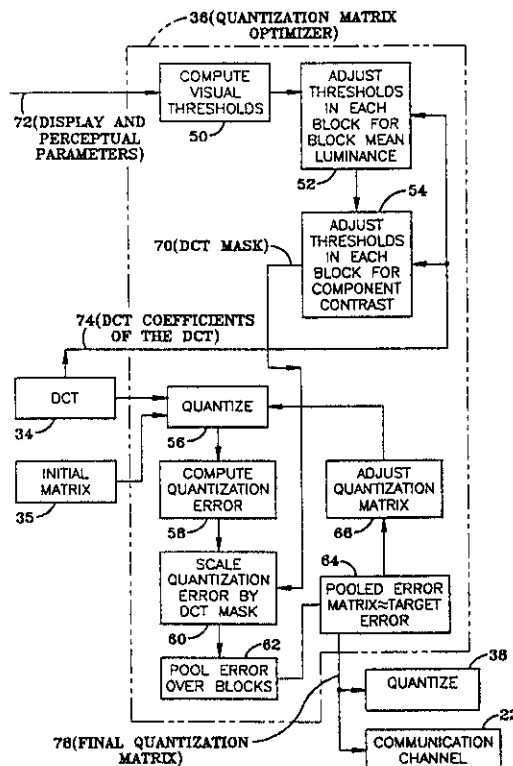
36(QUANTIZATION MATRIX OPTIMIZER)

72(DISPLAY AND PERCEPTUAL PARAMETERS)

COMPUTE VISUAL THRESHOLDS

50

ADJUST THRESHOLDS IN EACH BLOCK FOR BLOCK MEAN LUMINANCE

52

54

ADJUST THRESHOLDS IN EACH BLOCK FOR COMPONENT CONTRAST

70(DCT MASK)

74(DCT COEFFICIENTS OF THE DCT)

DCT

34

QUANTIZE

56

INITIAL MATRIX

35

COMPUTE QUANTIZATION ERROR

58

ADJUST QUANTIZATION MATRIX

66

64

SCALE QUANTIZATION ERROR BY DCT MASK

60

POOLED ERROR MATRIX≈TARGET ERROR

62

POOL ERROR OVER BLOCKS

38

QUANTIZE

22

76(FINAL QUANTIZATION MATRIX)

COMMUNICATION CHANNEL